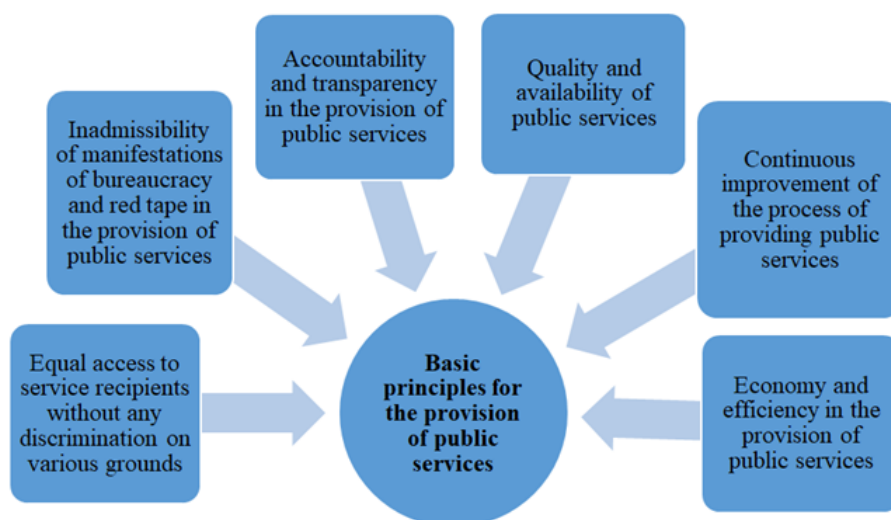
Accountability and transparency in the provision of public services

Quality and availability of public services

Inadmissibility of manifestations of bureaucracy and red tape in the provision of public services

Continuous improvement of the process of providing public services

Equal access to service recipients without any discrimination on various grounds

Basic principles for the provision of public services

Economy and efficiency in the provision of public services